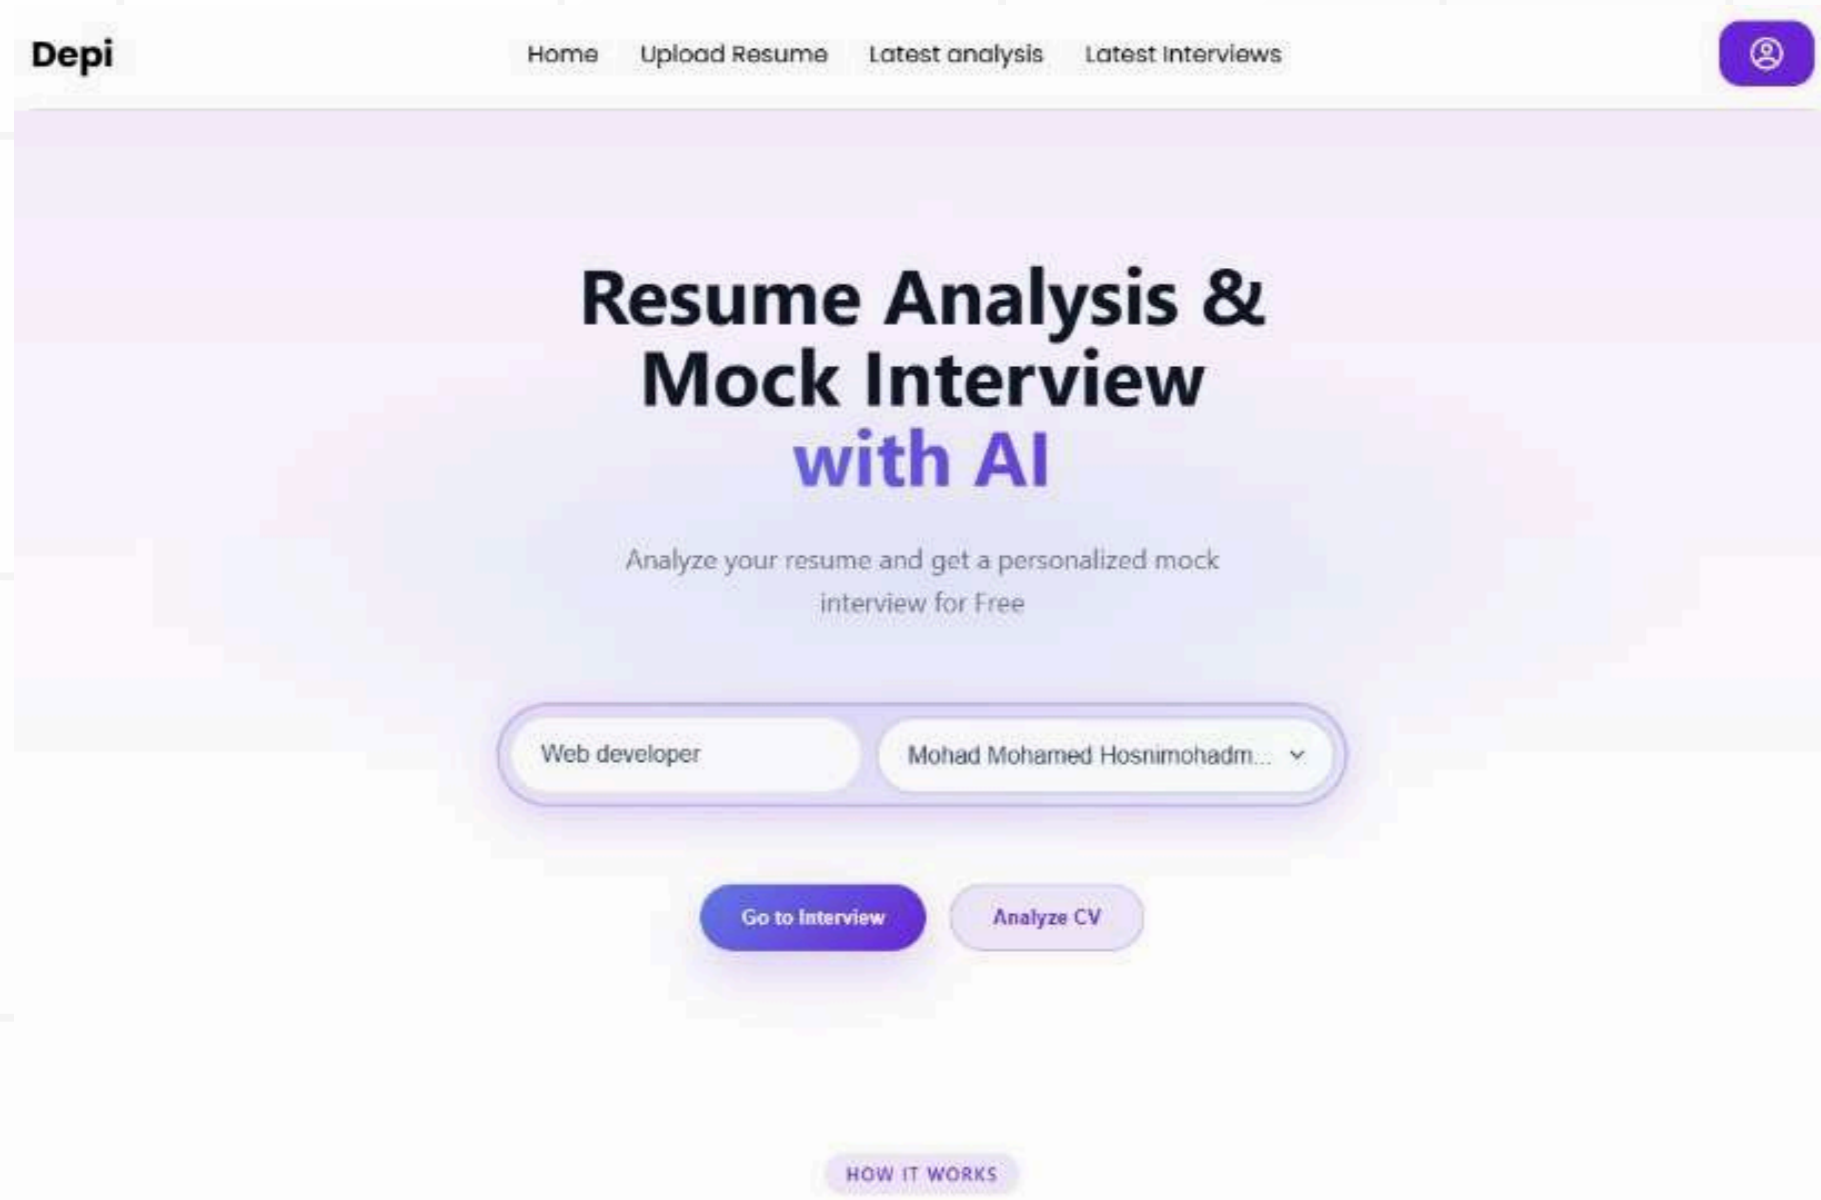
Depi

Home Upload Resume Latest analysis Latest Interviews

Resume Analysis & Mock Interview with AI

Analyze your resume and get a personalized mock interview for Free

Web developer

Mohad Mohamed Hosnimohadm...

Go to Interview

Analyze CV

HOW IT WORKS